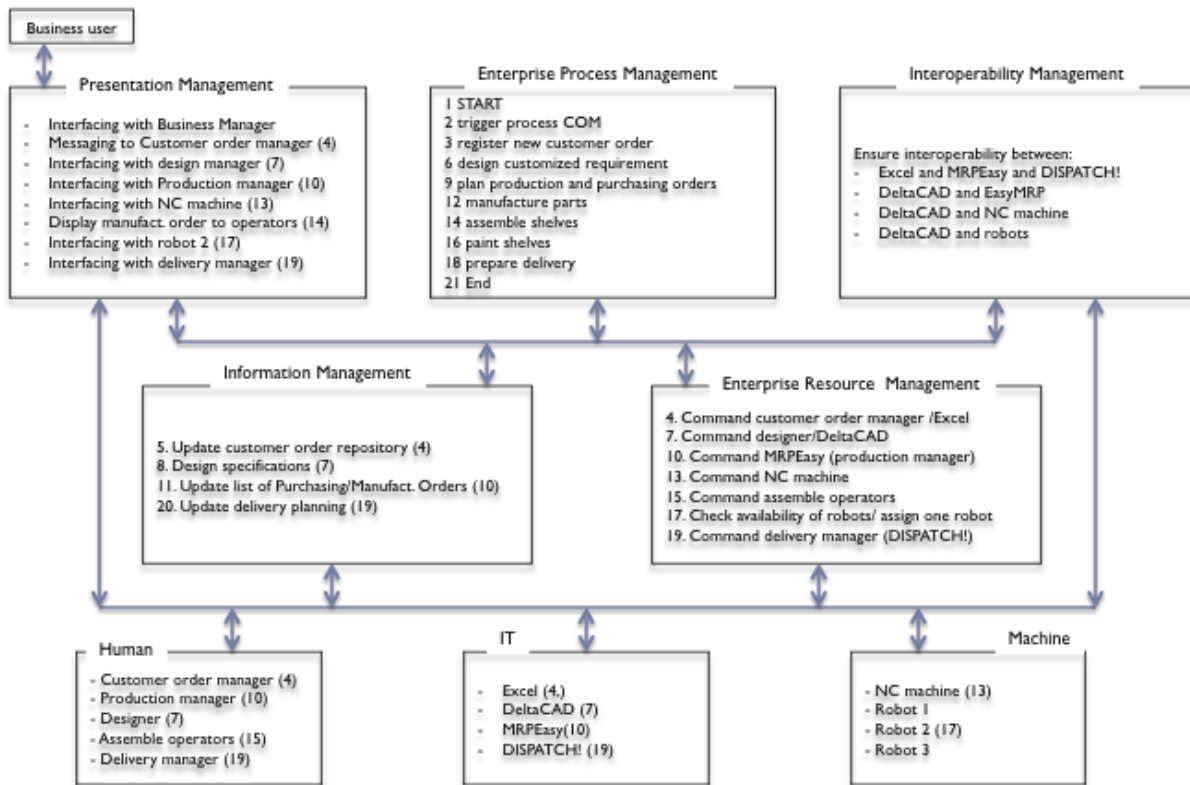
Business user

Presentation Management

- Interfacing with Business Manager
- Messaging to Customer order manager (4)
- Interfacing with design manager (7)
- Interfacing with Production manager (10)
- Interfacing with NC machine (13)
- Display manufact. order to operators (14)
- Interfacing with robot 2 (17)
- Interfacing with delivery manager (19)

Enterprise Process Management

1 START
2 trigger process COM
3 register new customer order
6 design customized requirement
9 plan production and purchasing orders
12 manufacture parts
14 assemble shelves
16 paint shelves
18 prepare delivery
21 End

Interoperability Management

Ensure interoperability between:
- Excel and MRPEasy and DISPATCH!
- DeltaCAD and EasyMRP
- DeltaCAD and NC machine
- DeltaCAD and robots

Information Management

5. Update customer order repository (4)
8. Design specifications (7)
11. Update list of Purchasing/Manufact. Orders (10)
20. Update delivery planning (19)

Enterprise Resource Management

4. Command customer order manager /Excel
7. Command designer/DeltaCAD
10. Command MRPEasy (production manager)
13. Command NC machine
15. Command assemble operators
17. Check availability of robots/ assign one robot
19. Command delivery manager (DISPATCH!)

Human

- Customer order manager (4)
- Production manager (10)
- Designer (7)
- Assemble operators (15)
- Delivery manager (19)

IT

- Excel (4,)
- DeltaCAD (7)
- MRPEasy(10)
- DISPATCH! (19)

Machine

- NC machine (13)
- Robot 1
- Robot 2 (17)
- Robot 3